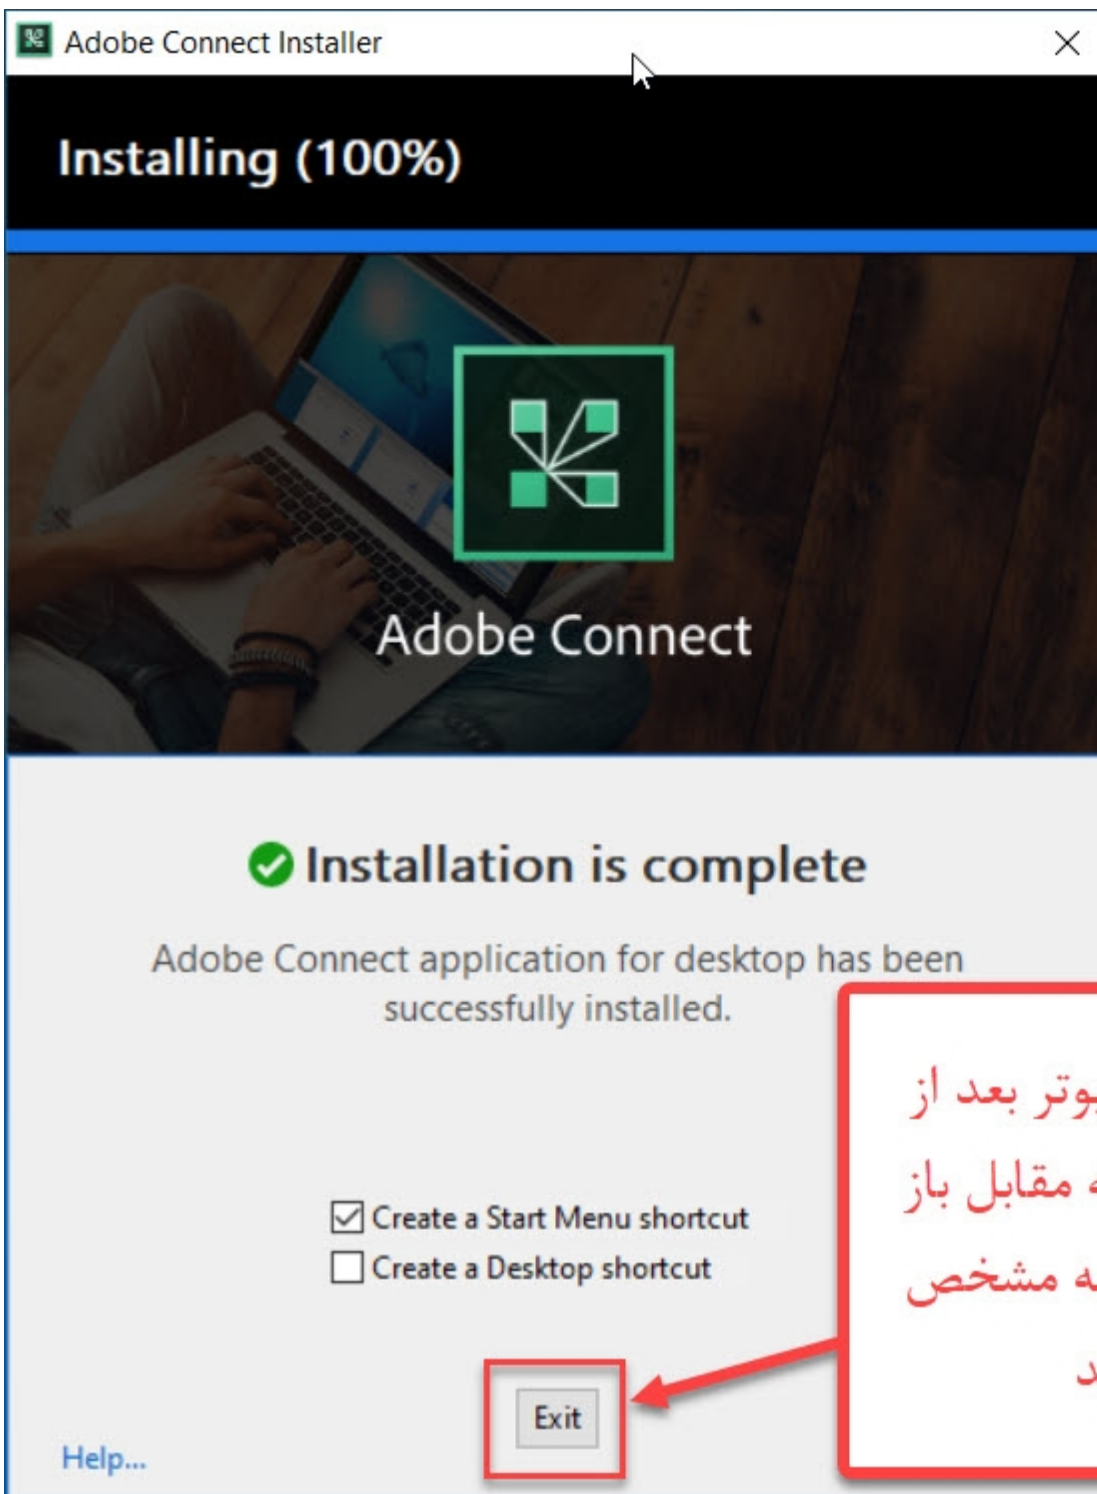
Adobe Connect Installer

Installing (100%)

Adobe Connect

Installation is complete

Adobe Connect application for desktop has been successfully installed.

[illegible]یوتر بعد از
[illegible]ه مقابل باز
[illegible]ه مشخص
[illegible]د

Create a Start Menu shortcut
Create a Desktop shortcut

Exit

Help...